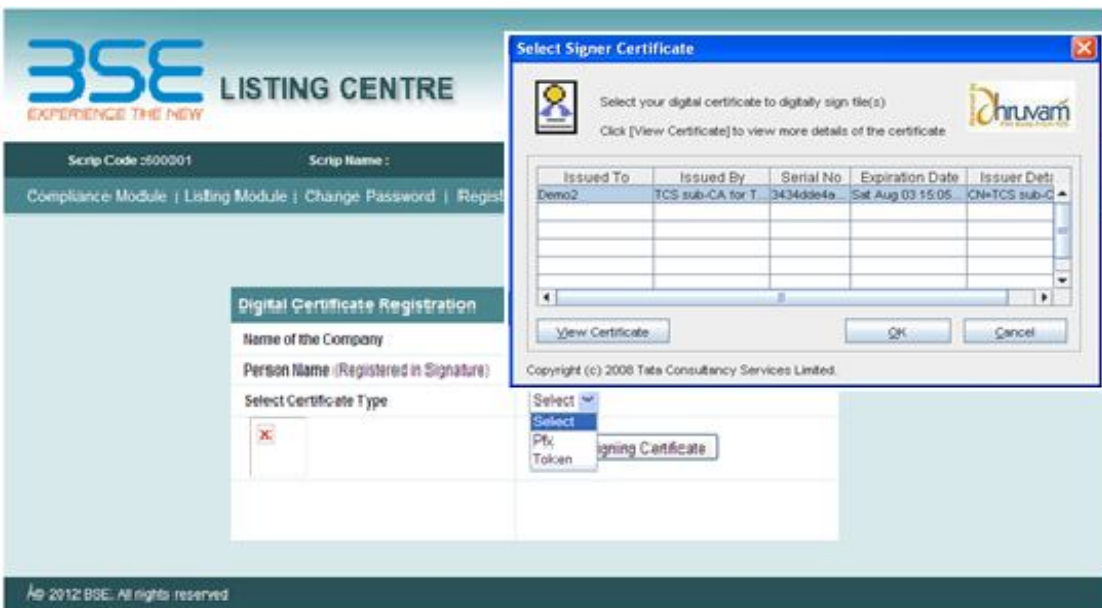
BSE LISTING CENTRE
EXPERIENCE THE NEW

Scrip Code :500001
Scrip Name :

Compliance Module | Listing Module | Change Password | Regist

Digital Certificate Registration
Name of the Company
Person Name (Registered in Signature)
Select Certificate Type

Select
Select
Pfx
Token
igning Certificate

Select Signer Certificate
Select your digital certificate to digitally sign file(s)
Click [View Certificate] to view more details of the certificate
Dhruvam

| Issued To | Issued By | Serial No | Expiration Date | Issuer Det |
|---|---|---|---|---|
| Demo2 | TCS sub-CA for T... | 3434dde4a... | Sat Aug 03 15:05... | CN=TCS sub-C |

View Certificate
OK
Cancel

Copyright (c) 2008 Tata Consultancy Services Limited.

© 2012 BSE. All rights reserved